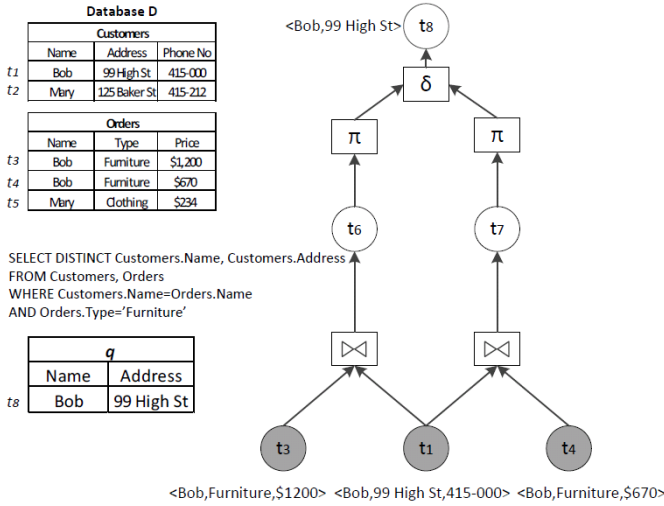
Database D

| | Customers | | |
|---|---|---|---|
| | Name | Address | Phone No |
| $t_1$ | Bob | 99 High St | 415-000 |
| $t_2$ | Mary | 125 Baker St | 415-212 |

| | Orders | | |
|---|---|---|---|
| | Name | Type | Price |
| $t_3$ | Bob | Furniture | $1,200 |
| $t_4$ | Bob | Furniture | $670 |
| $t_5$ | Mary | Clothing | $234 |

SELECT DISTINCT Customers.Name, Customers.Address
FROM Customers, Orders
WHERE Customers.Name=Orders.Name
AND Orders.Type='Furniture'

| | q | |
|---|---|---|
| | Name | Address |
| $t_8$ | Bob | 99 High St |

<Bob,99 High St> $t_8$

$\delta$

$\pi$ $\pi$

$t_6$ $t_7$

$\bowtie$ $\bowtie$

$t_3$ $t_1$ $t_4$

<Bob,Furniture,$1200> <Bob,99 High St,415-000> <Bob,Furniture,$670>